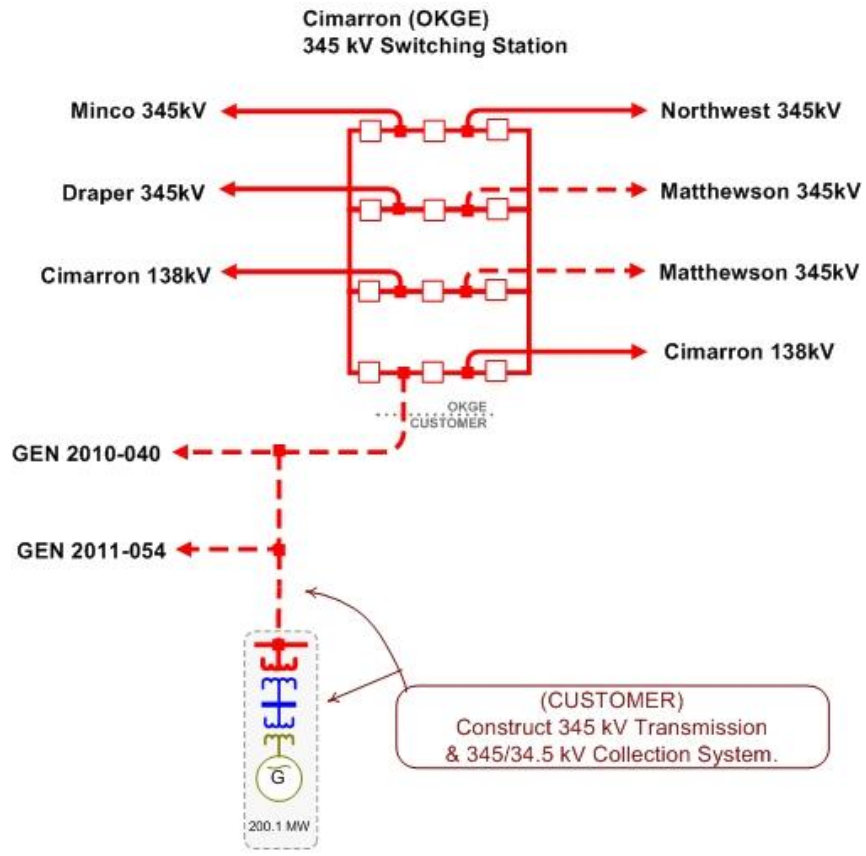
Cimarron (OKGE)
345 kV Switching Station

Minco 345kV

Northwest 345kV

Draper 345kV

Matthewson 345kV

Cimarron 138kV

Matthewson 345kV

Cimarron 138kV

OKGE
CUSTOMER

GEN 2010-040

GEN 2011-054

G

200.1 MW

(CUSTOMER)
Construct 345 kV Transmission
& 345/34.5 kV Collection System.